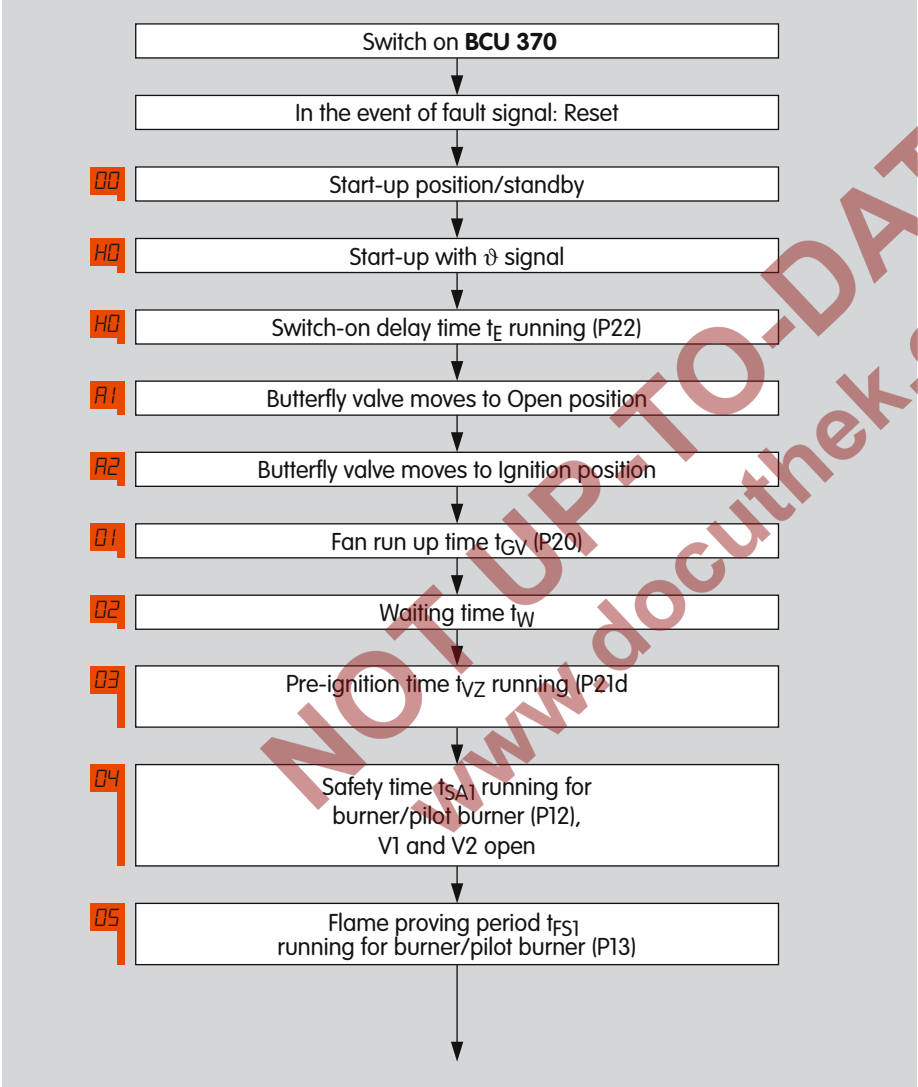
Switch on **BCU 370**

In the event of fault signal: Reset

00

Start-up position/standby

H0

Start-up with $\vartheta$ signal

H0

Switch-on delay time $t_E$ running (P22)

A1

Butterfly valve moves to Open position

A2

Butterfly valve moves to Ignition position

01

Fan run up time $t_{GV}$ (P20)

02

Waiting time $t_W$

03

Pre-ignition time $t_{VZ}$ running (P21d

04

Safety time $t_{SA1}$ running for burner/pilot burner (P12), V1 and V2 open

05

Flame proving period $t_{FS1}$ running for burner/pilot burner (P13)

NOT UP-TO-DAT

www.docuthek.c